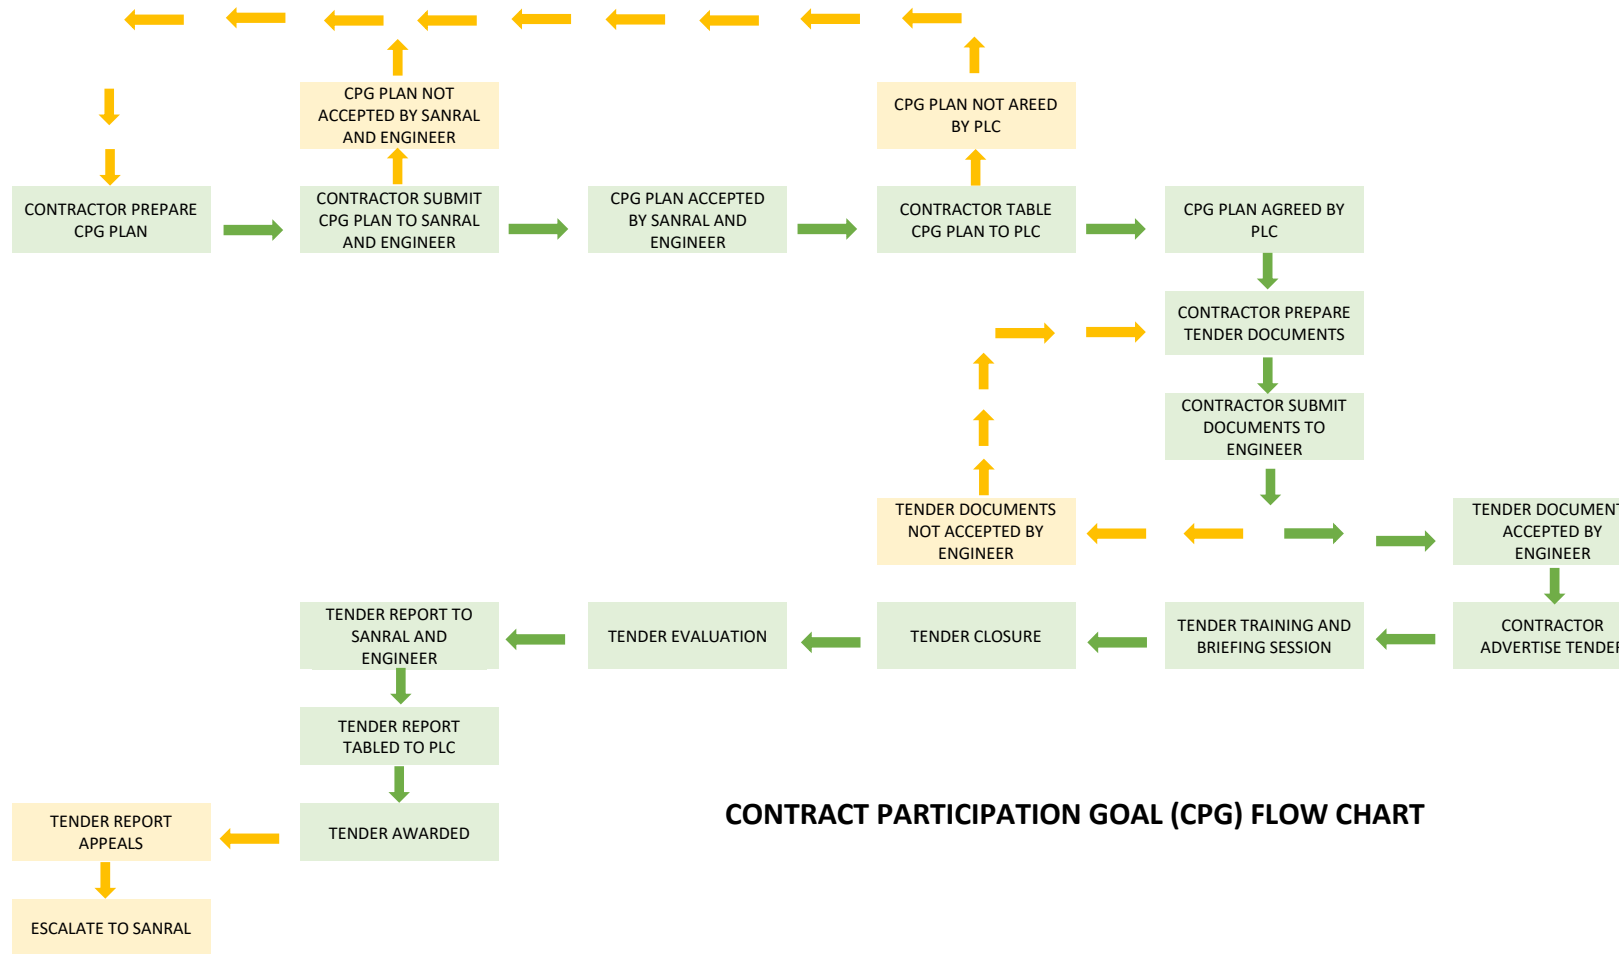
CPG PLAN NOT ACCEPTED BY SANRAL AND ENGINEER

CPG PLAN NOT AREED BY PLC

CONTRACTOR PREPARE CPG PLAN

CONTRACTOR SUBMIT CPG PLAN TO SANRAL AND ENGINEER

CPG PLAN ACCEPTED BY SANRAL AND ENGINEER

CONTRACTOR TABLE CPG PLAN TO PLC

CPG PLAN AGREED BY PLC

CONTRACTOR PREPARE TENDER DOCUMENTS

CONTRACTOR SUBMIT DOCUMENTS TO ENGINEER

TENDER DOCUMENTS NOT ACCEPTED BY ENGINEER

TENDER DOCUMEN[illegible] ACCEPTED BY ENGINEER

TENDER REPORT TO SANRAL AND ENGINEER

TENDER EVALUATION

TENDER CLOSURE

TENDER TRAINING AND BRIEFING SESSION

CONTRACTOR ADVERTISE TENDE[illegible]

TENDER REPORT TABLED TO PLC

TENDER REPORT APPEALS

TENDER AWARDED

ESCALATE TO SANRAL

CONTRACT PARTICIPATION GOAL (CPG) FLOW CHART